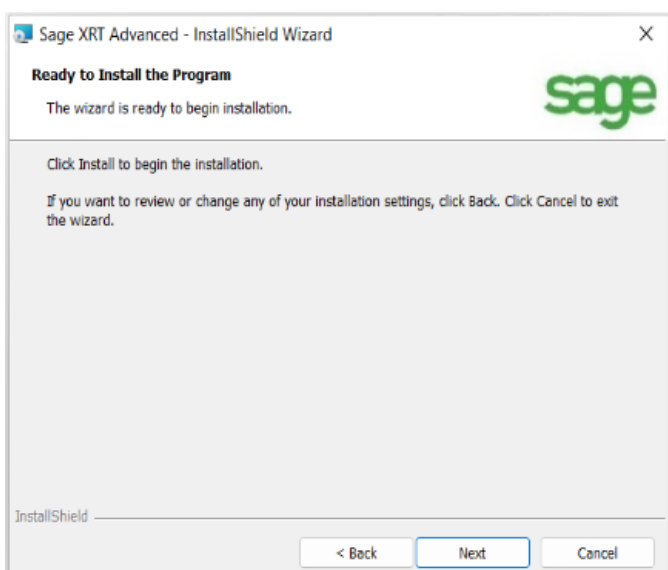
Sage XRT Advanced - InstallShield Wizard

×

Ready to Install the Program

The wizard is ready to begin installation.

sage

Click Install to begin the installation.

If you want to review or change any of your installation settings, click Back. Click Cancel to exit the wizard.

InstallShield

< Back

Next

Cancel